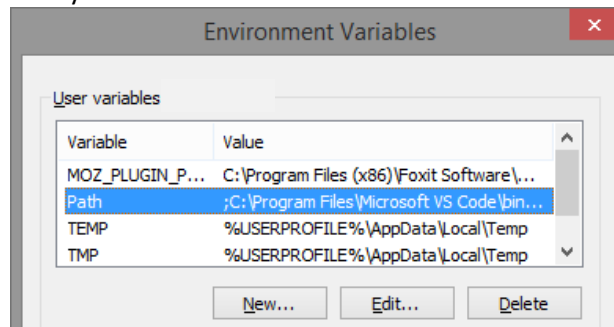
Environment Variables

User variables

| Variable | Value |
|---|---|
| MOZ_PLUGIN_P... | C:\Program Files (x86)\Foxit Software\... |
| Path | ;C:\Program Files\Microsoft VS Code\bin... |
| TEMP | %USERPROFILE%\AppData\Local\Temp |
| TMP | %USERPROFILE%\AppData\Local\Temp |

New...
Edit...
Delete